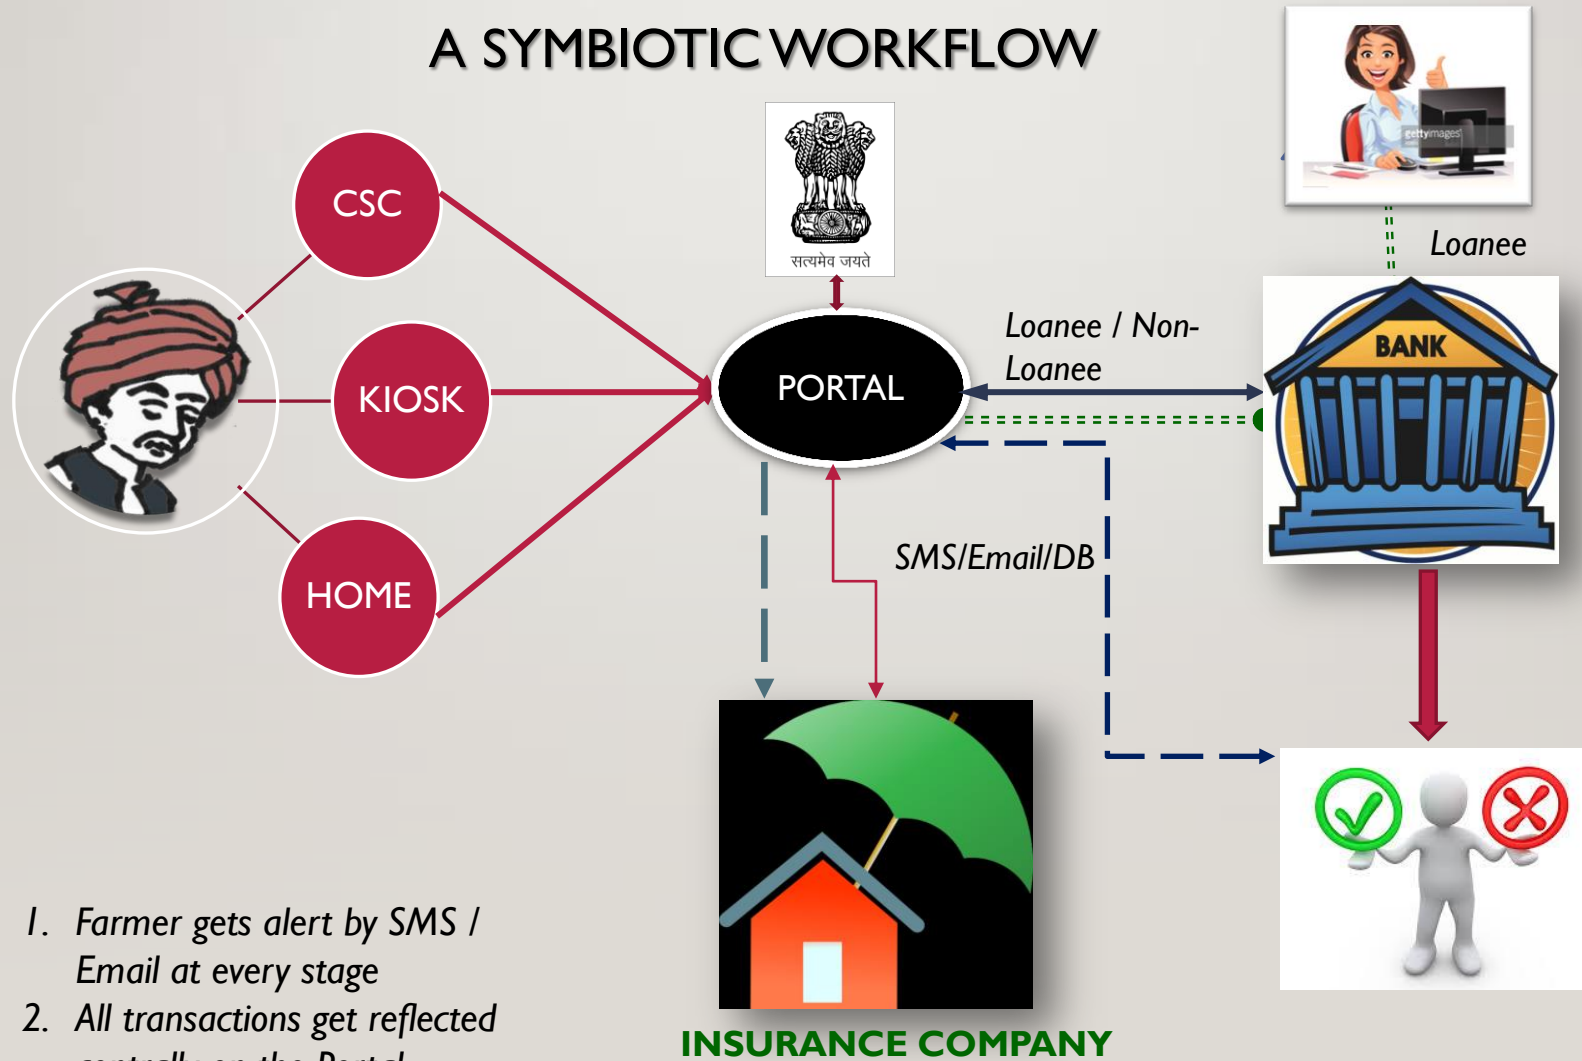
A SYMBIOTIC WORKFLOW

सत्यमेव जयते

gettyimages

Loanee

CSC

KIOSK

HOME

PORTAL

Loanee / Non-Loanee

BANK

SMS/Email/DB

INSURANCE COMPANY

1. Farmer gets alert by SMS / Email at every stage

2. All transactions get reflected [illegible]